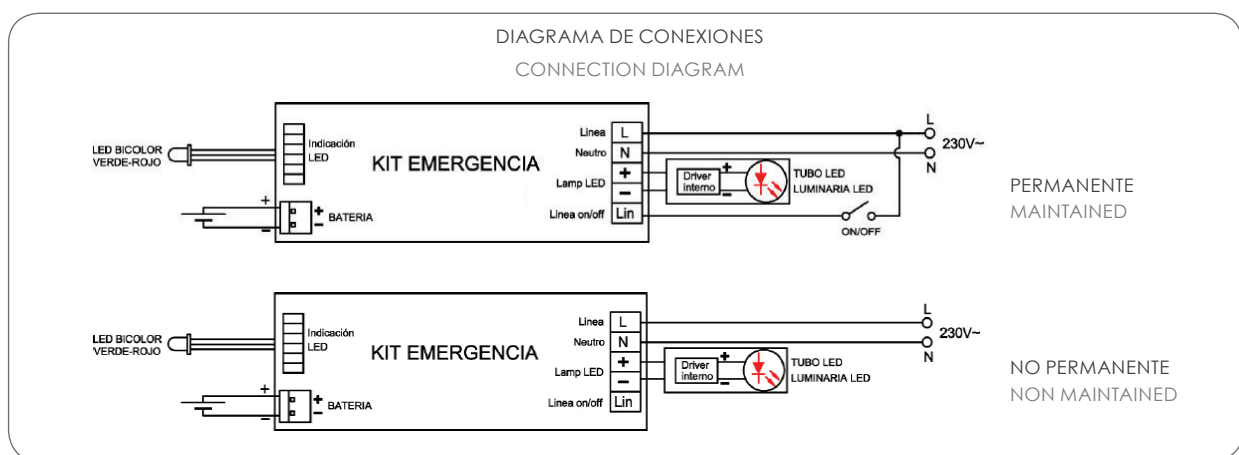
DIAGRAMA DE CONEXIONES

CONNECTION DIAGRAM

LED BICOLOR VERDE-ROJO

Indicación LED

KIT EMERGENCIA

+ −

BATERIA

Linea L

Neutro N

Lamp LED + −

Linea on/off Lin

Driver interno + −

TUBO LED LUMINARIA LED

L

230V~

N

ON/OFF

PERMANENTE

MAINTAINED

LED BICOLOR VERDE-ROJO

Indicación LED

KIT EMERGENCIA

+ −

BATERIA

Linea L

Neutro N

Lamp LED + −

Linea on/off Lin

Driver interno + −

TUBO LED LUMINARIA LED

L

230V~

N

NO PERMANENTE

NON MAINTAINED